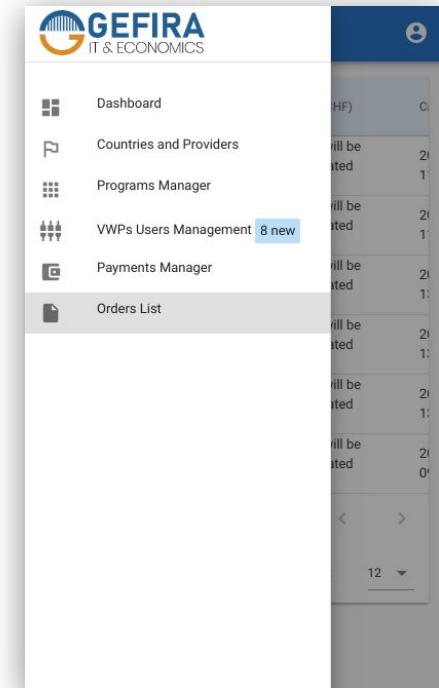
GEFIRA
IT & ECONOMICS

Dashboard
Countries and Providers
Programs Manager
VWPs Users Management 8 new
Payments Manager
Orders List

HF)
C
vill be
ated
2
1
vill be
ated
2
1
vill be
ated
2
1
vill be
ated
2
1
vill be
ated
2
1
vill be
ated
2
0
12